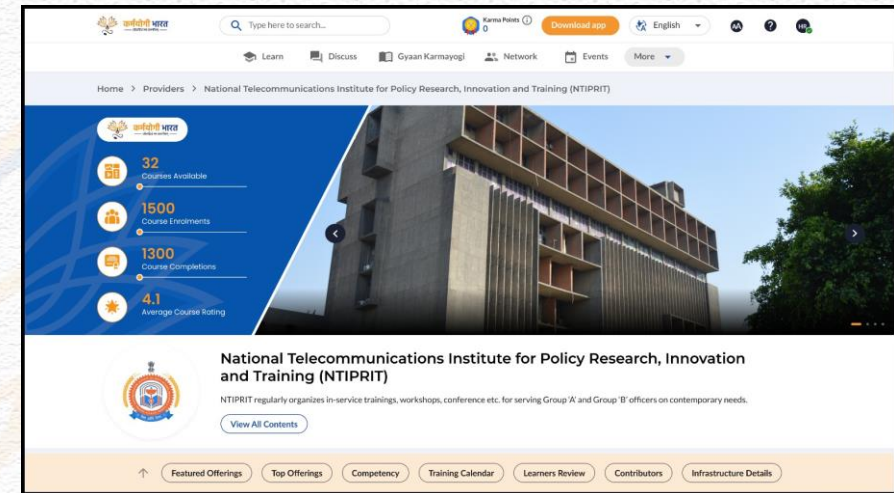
कर्मयोगी भारत

Type here to search...

Karma Points 0

Download app

English

AA

?

HR

Learn

Discuss

Gyaan Karmayogi

Network

Events

More

Home > Providers > National Telecommunications Institute for Policy Research, Innovation and Training (NTIPRIT)

कर्मयोगी भारत

32
Courses Available

1500
Course Enrolments

1300
Course Completions

4.1
Average Course Rating

National Telecommunications Institute for Policy Research, Innovation and Training (NTIPRIT)

NTIPRIT regularly organizes in-service trainings, workshops, conference etc. for serving Group 'A' and Group 'B' officers on contemporary needs.

View All Contents

Featured Offerings

Top Offerings

Competency

Training Calendar

Learners Review

Contributors

Infrastructure Details